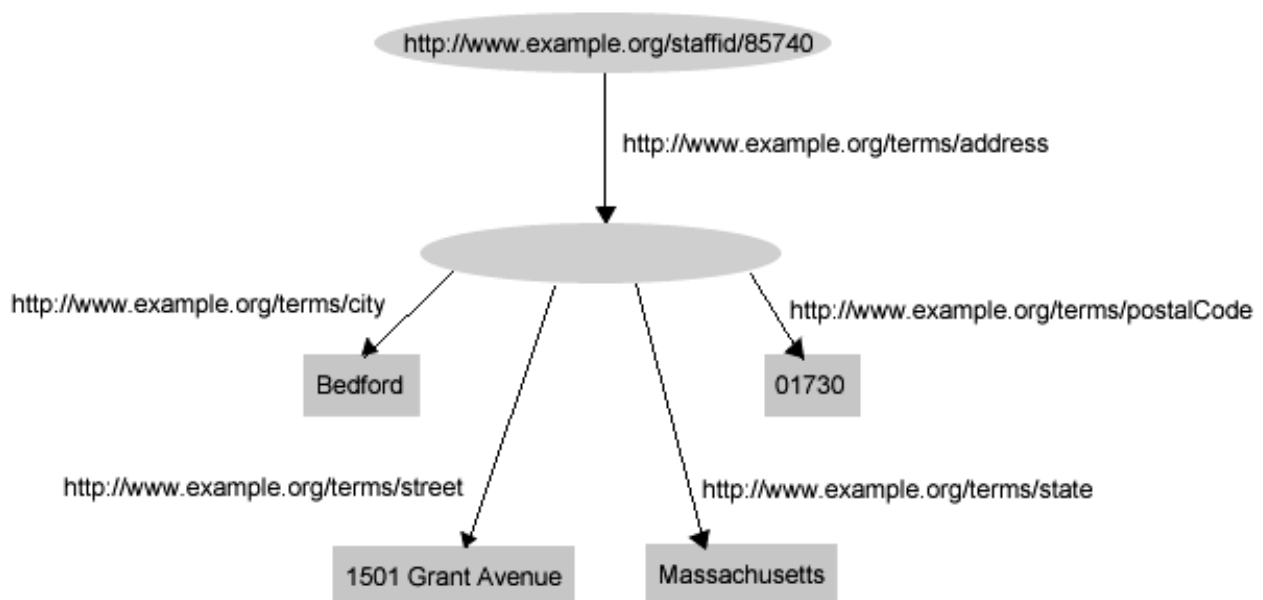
http://www.example.org/staffid/85740

http://www.example.org/terms/address

http://www.example.org/terms/city

http://www.example.org/terms/postalCode

Bedford

01730

http://www.example.org/terms/street

http://www.example.org/terms/state

1501 Grant Avenue

Massachusetts